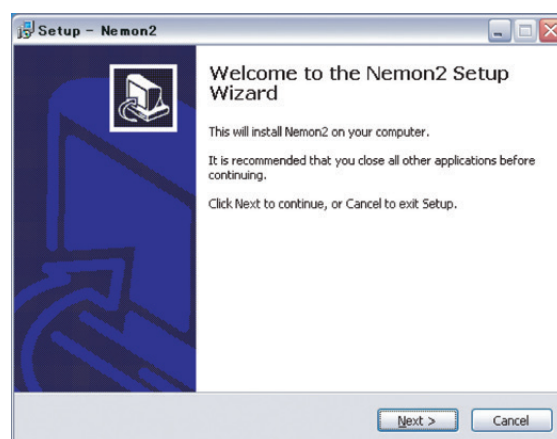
Setup - Nemon2

Welcome to the Nemon2 Setup Wizard

This will install Nemon2 on your computer.

It is recommended that you close all other applications before continuing.

Click Next to continue, or Cancel to exit Setup.

Next >

Cancel